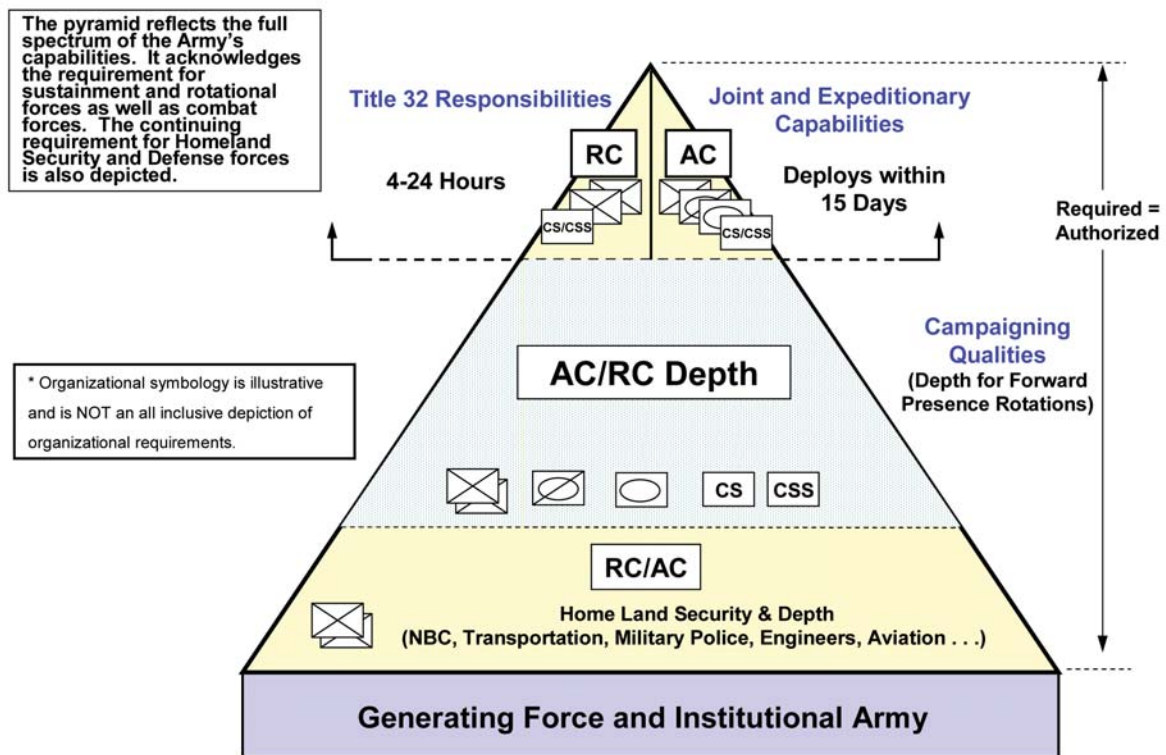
The pyramid reflects the full spectrum of the Army's capabilities. It acknowledges the requirement for sustainment and rotational forces as well as combat forces. The continuing requirement for Homeland Security and Defense forces is also depicted.

Title 32 Responsibilities

Joint and Expeditionary Capabilities

RC

AC

4-24 Hours

Deploys within 15 Days

CS/CSS

CS/CSS

Required = Authorized

Campaigning Qualities

(Depth for Forward Presence Rotations)

* Organizational symbology is illustrative and is NOT an all inclusive depiction of organizational requirements.

AC/RC Depth

CS

CSS

RC/AC

Home Land Security & Depth

(NBC, Transportation, Military Police, Engineers, Aviation . . .)

Generating Force and Institutional Army